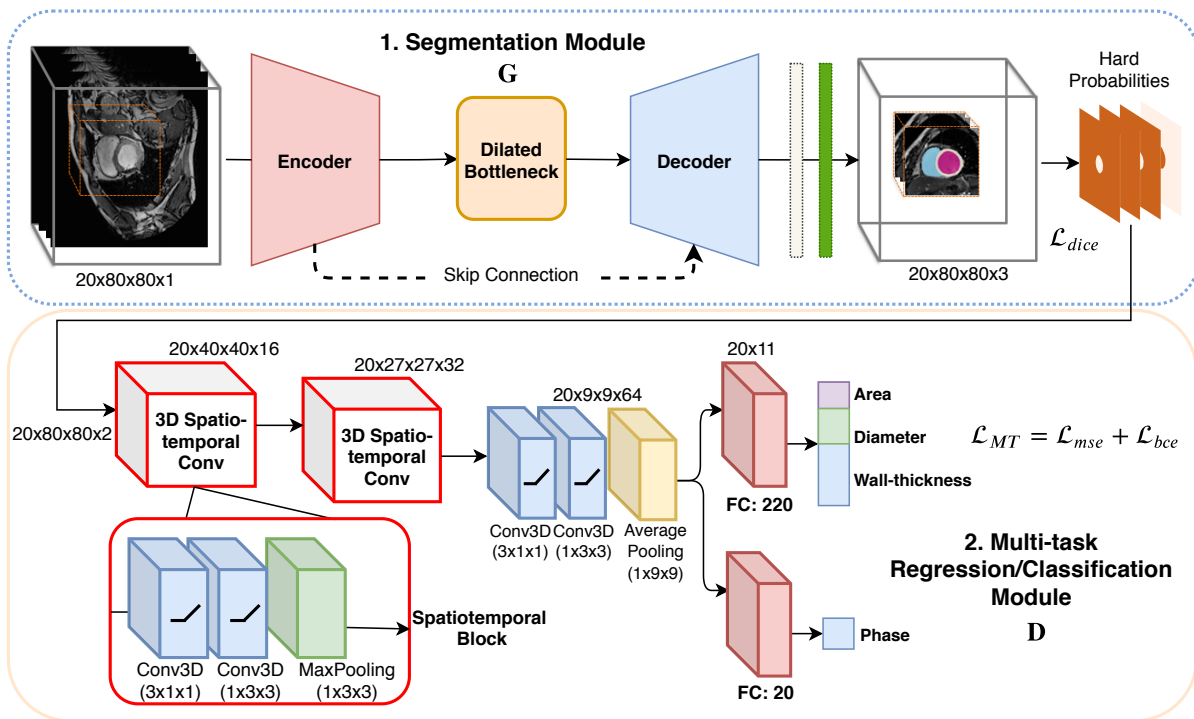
1. Segmentation Module

G

Hard Probabilities

Encoder

Dilated Bottleneck

Decoder

$\mathcal{L}_{dice}$

20x80x80x1

Skip Connection

20x80x80x3

20x40x40x16

20x27x27x32

20x80x80x2

3D Spatio-temporal Conv

3D Spatio-temporal Conv

20x9x9x64

20x11

Area

Diameter

Wall-thickness

$\mathcal{L}_{MT} = \mathcal{L}_{mse} + \mathcal{L}_{bce}$

Conv3D (3x1x1)

Conv3D (1x3x3)

Average Pooling (1x9x9)

FC: 220

2. Multi-task Regression/Classification Module

D

Spatiotemporal Block

Phase

Conv3D (3x1x1)

Conv3D (1x3x3)

MaxPooling (1x3x3)

FC: 20